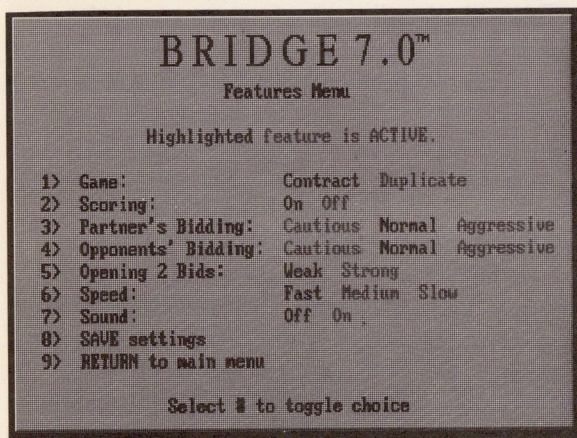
BRIDGE 7.0™

Features Menu

Highlighted feature is ACTIVE.

1> Game: Contract Duplicate
2> Scoring: On Off
3> Partner's Bidding: Cautious Normal Aggressive
4> Opponents' Bidding: Cautious Normal Aggressive
5> Opening 2 Bids: Weak Strong
6> Speed: Fast Medium Slow
7> Sound: Off On
8> SAVE settings
9> RETURN to main menu

Select # to toggle choice